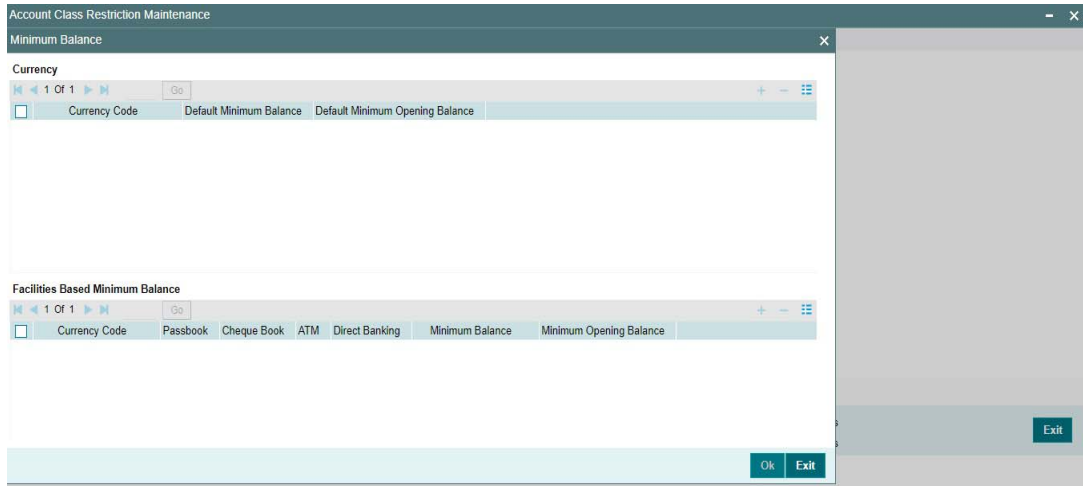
Account Class Restriction Maintenance

Minimum Balance

Currency

1 Of 1 Go

| | Currency Code | Default Minimum Balance | Default Minimum Opening Balance |
|---|---|---|---|

Facilities Based Minimum Balance

1 Of 1 Go

| | Currency Code | Passbook | Cheque Book | ATM | Direct Banking | Minimum Balance | Minimum Opening Balance |
|---|---|---|---|---|---|---|---|

Ok Exit

Exit